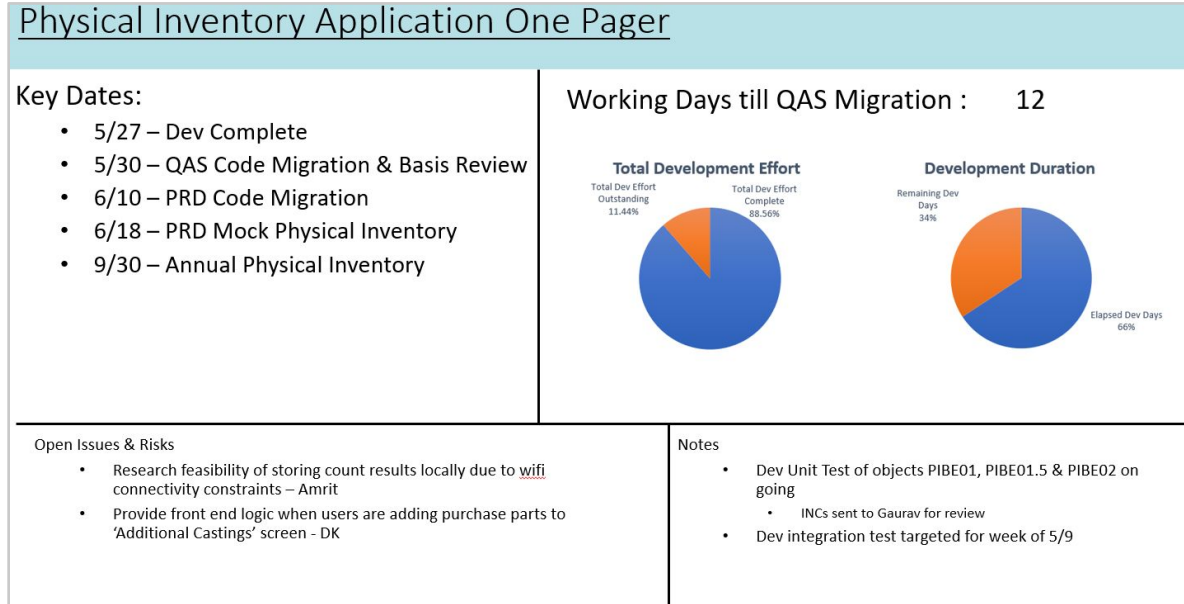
Physical Inventory Application One Pager

Key Dates:
• 5/27 – Dev Complete
• 5/30 – QAS Code Migration & Basis Review
• 6/10 – PRD Code Migration
• 6/18 – PRD Mock Physical Inventory
• 9/30 – Annual Physical Inventory

Working Days till QAS Migration : 12

Total Development Effort

Total Dev Effort Outstanding 11.44%

Total Dev Effort Complete 88.56%

Development Duration

Remaining Dev Days 34%

Elapsed Dev Days 66%

Open Issues & Risks
• Research feasibility of storing count results locally due to wifi connectivity constraints – Amrit
• Provide front end logic when users are adding purchase parts to 'Additional Castings' screen - DK

Notes
• Dev Unit Test of objects PIBE01, PIBE01.5 & PIBE02 on going
 • INCs sent to Gaurav for review
• Dev integration test targeted for week of 5/9